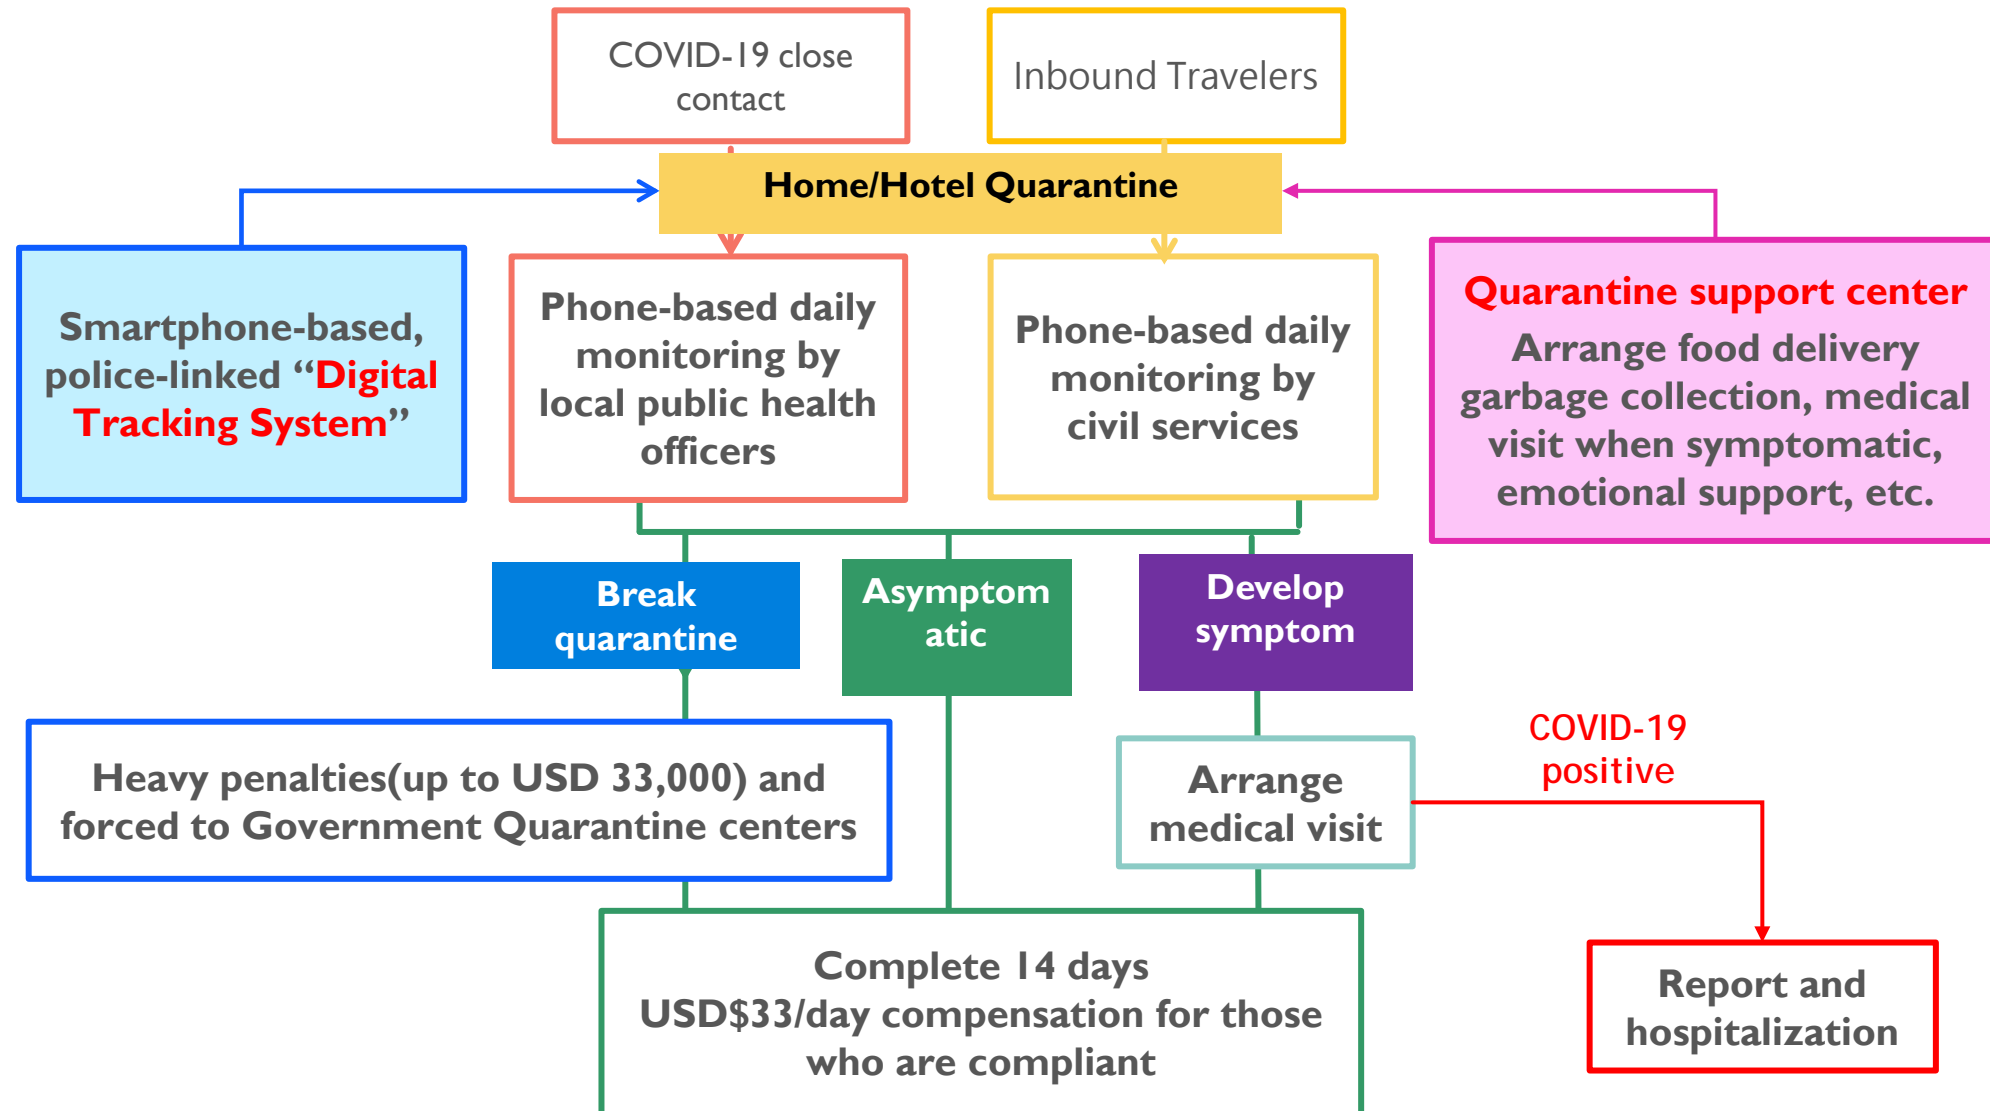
COVID-19 close contact

Inbound Travelers

Home/Hotel Quarantine

Smartphone-based, police-linked “Digital Tracking System”

Phone-based daily monitoring by local public health officers

Phone-based daily monitoring by civil services

Quarantine support center
Arrange food delivery garbage collection, medical visit when symptomatic, emotional support, etc.

Break quarantine

Asymptom atic

Develop symptom

Heavy penalties(up to USD 33,000) and forced to Government Quarantine centers

Arrange medical visit

COVID-19 positive

Complete 14 days
USD$33/day compensation for those who are compliant

Report and hospitalization